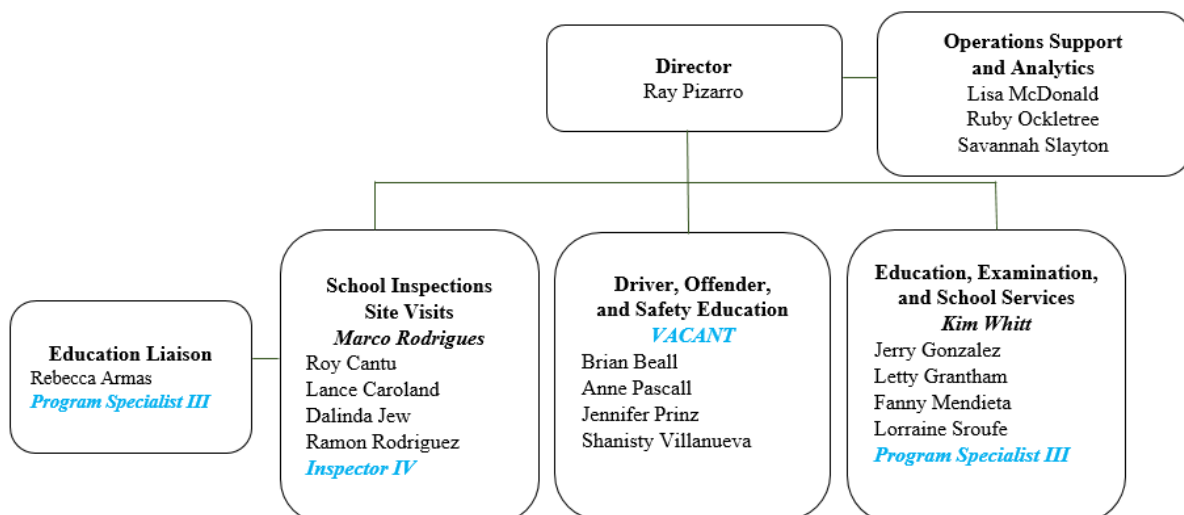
Director
Ray Pizarro

Operations Support and Analytics
Lisa McDonald
Ruby Ockletree
Savannah Slayton

Education Liaison
Rebecca Armas
Program Specialist III

School Inspections Site Visits
Marco Rodrigues
Roy Cantu
Lance Caroland
Dalinda Jew
Ramon Rodriguez
Inspector IV

Driver, Offender, and Safety Education
VACANT
Brian Beall
Anne Pascall
Jennifer Prinz
Shanisty Villanueva

Education, Examination, and School Services
Kim Whitt
Jerry Gonzalez
Letty Grantham
Fanny Mendieta
Lorraine Sroufe
Program Specialist III